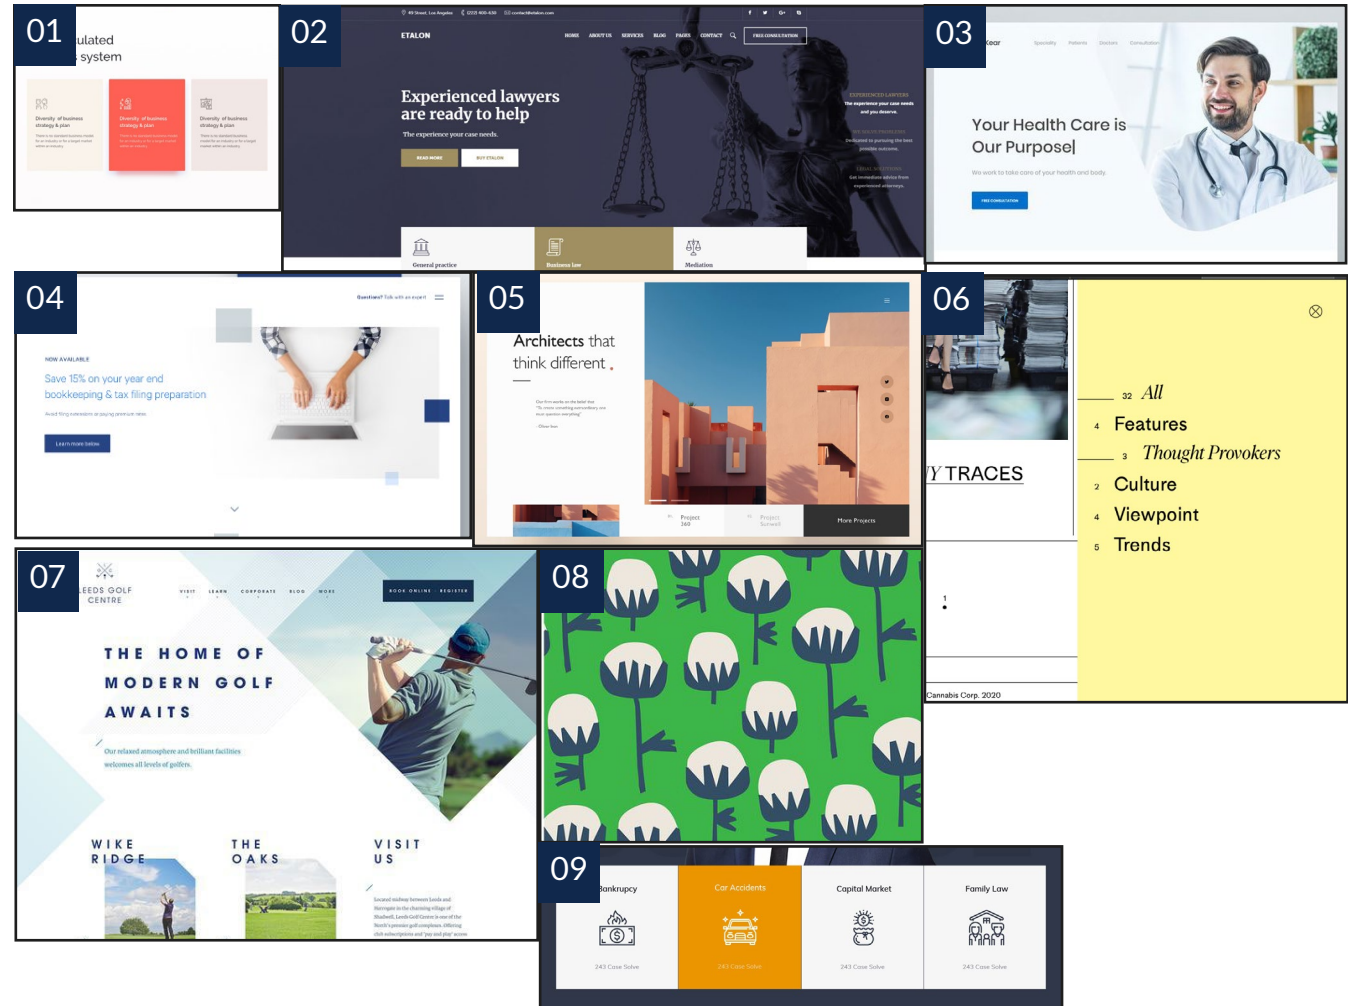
01

ulated
system

Diversity of business strategy & plan

Diversity of business strategy & plan

Diversity of business strategy & plan

02

ETALON

HOME ABOUT US SERVICES BLOG PAGES CONTACT

FREE CONSULTATION

Experienced lawyers are ready to help

The experience your case needs.

READ MORE

BUY ETALON

EXPERIENCED LAWYERS

General practice

Business law

Mediation

03

Your Health Care is Our Purpose|

We work to take care of your health and body.

FREE CONSULTATION

04

Questions? Talk with an expert

NOW AVAILABLE

Save 15% on your year end bookkeeping & tax filing preparation

Learn more below

05

Architects that think different.

Project 360

Project Sunwell

More Projects

06

32 All

4 Features

3 Thought Provokers

2 Culture

4 Viewpoint

5 Trends

Y TRACES

1

Cannabis Corp. 2020

07

LEEDS GOLF CENTRE

VISIT LEARN CORPORATE BLOG MORE

BOOK ONLINE REGISTER

THE HOME OF MODERN GOLF AWAITS

Our relaxed atmosphere and brilliant facilities welcomes all levels of golfers.

WIKE RIDGE

THE OAKS

VISIT US

08

09

Bankrupcy

243 Case Solve

Car Accidents

243 Case Solve

Capital Market

243 Case Solve

Family Law

243 Case Solve